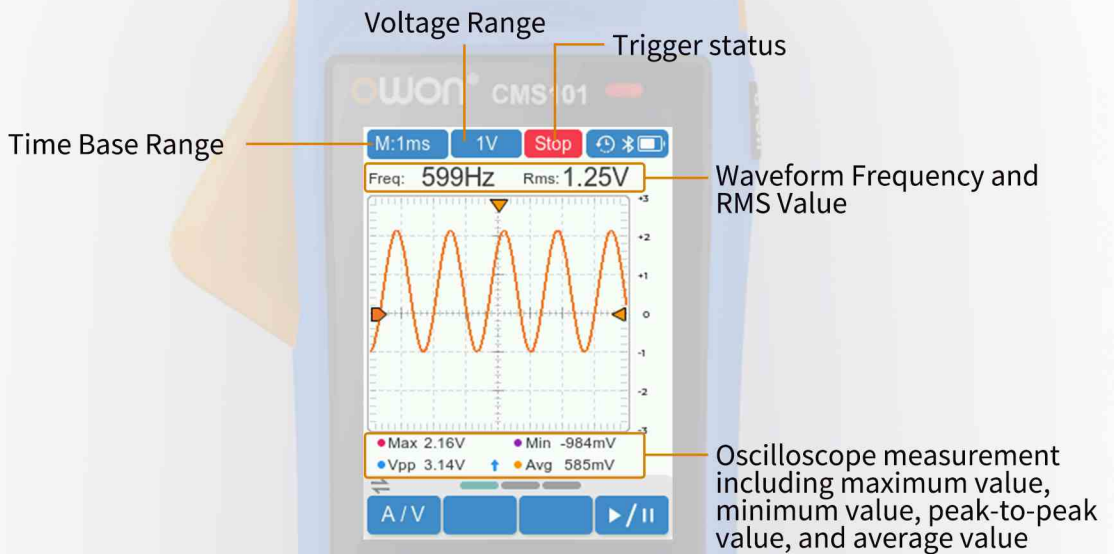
Voltage Range

Trigger status

OWON CMS101

Time Base Range

M:1ms 1V Stop

Freq: 599Hz Rms: 1.25V

Waveform Frequency and RMS Value

+3
+2
+1
0
-1
-2
-3

Max 2.16V Min -984mV
Vpp 3.14V Avg 585mV

Oscilloscope measurement including maximum value, minimum value, peak-to-peak value, and average value

A / V

▶/II